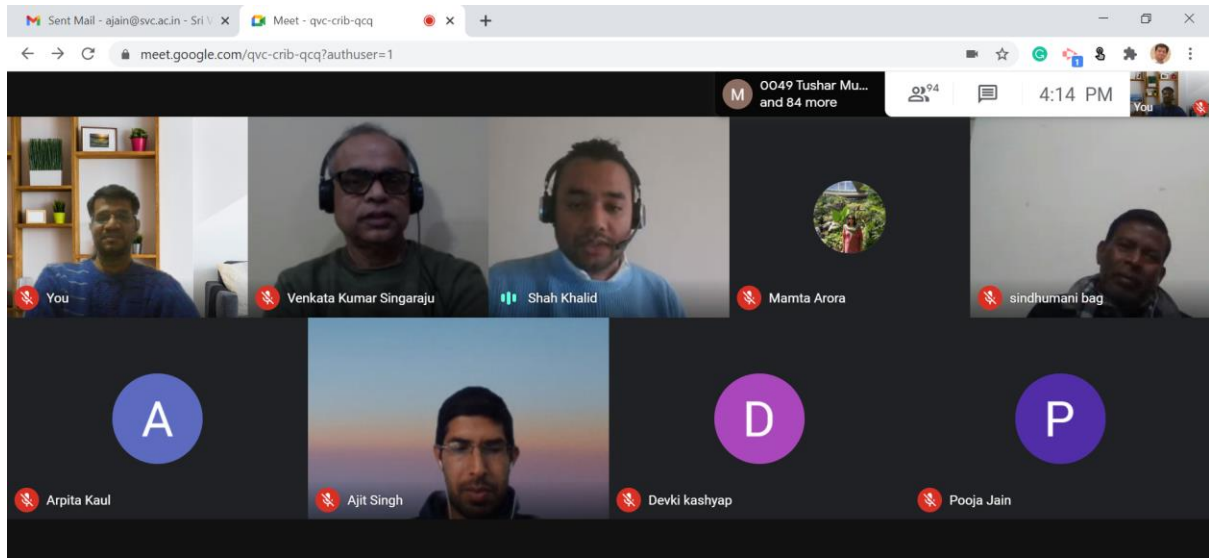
Sent Mail - ajain@svc.ac.in - Sri V
Meet - qvc-crib-qcq
meet.google.com/qvc-crib-qcq?authuser=1
1
M
0049 Tushar Mu... and 84 more
94
4:14 PM
You
You
Venkata Kumar Singaraju
Shah Khalid
Mamta Arora
sindhumani bag
A
Arpita Kaul
Ajit Singh
D
Devki kashyap
P
Pooja Jain